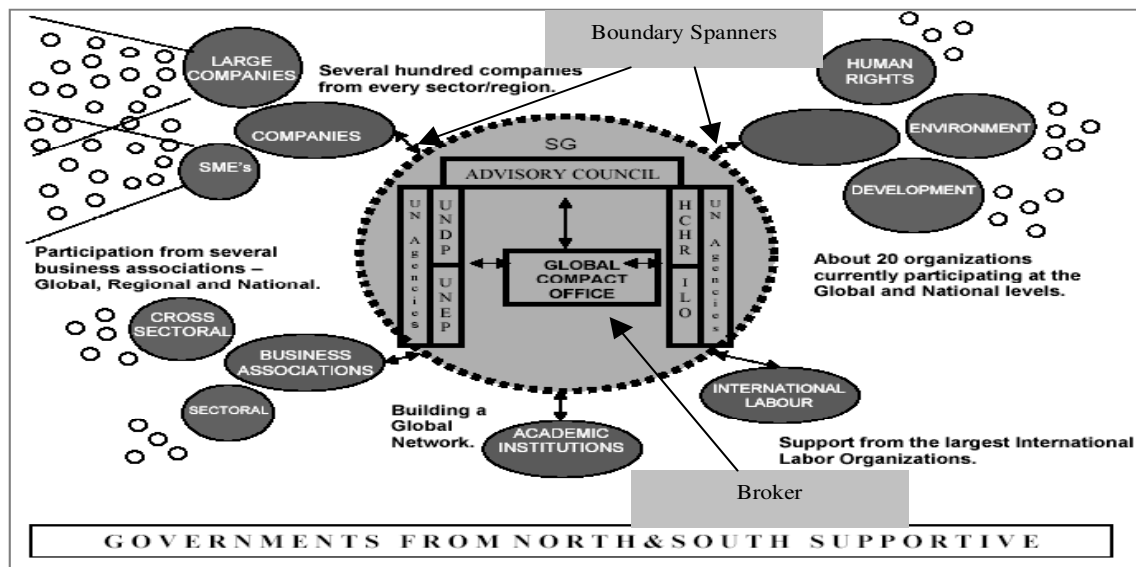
Boundary Spanners

LARGE COMPANIES

Several hundred companies from every sector/region.

COMPANIES

SME's

HUMAN RIGHTS

ENVIRONMENT

DEVELOPMENT

SG

ADVISORY COUNCIL

UN Agencies

UNDP

UNEP

GLOBAL COMPACT OFFICE

HCHR

ILO

UN Agencies

Participation from several business associations – Global, Regional and National.

About 20 organizations currently participating at the Global and National levels.

CROSS SECTORAL

BUSINESS ASSOCIATIONS

SECTORAL

Building a Global Network.

ACADEMIC INSTITUTIONS

INTERNATIONAL LABOUR

Support from the largest International Labor Organizations.

Broker

GOVERNMENTS FROM NORTH&SOUTH SUPPORTIVE